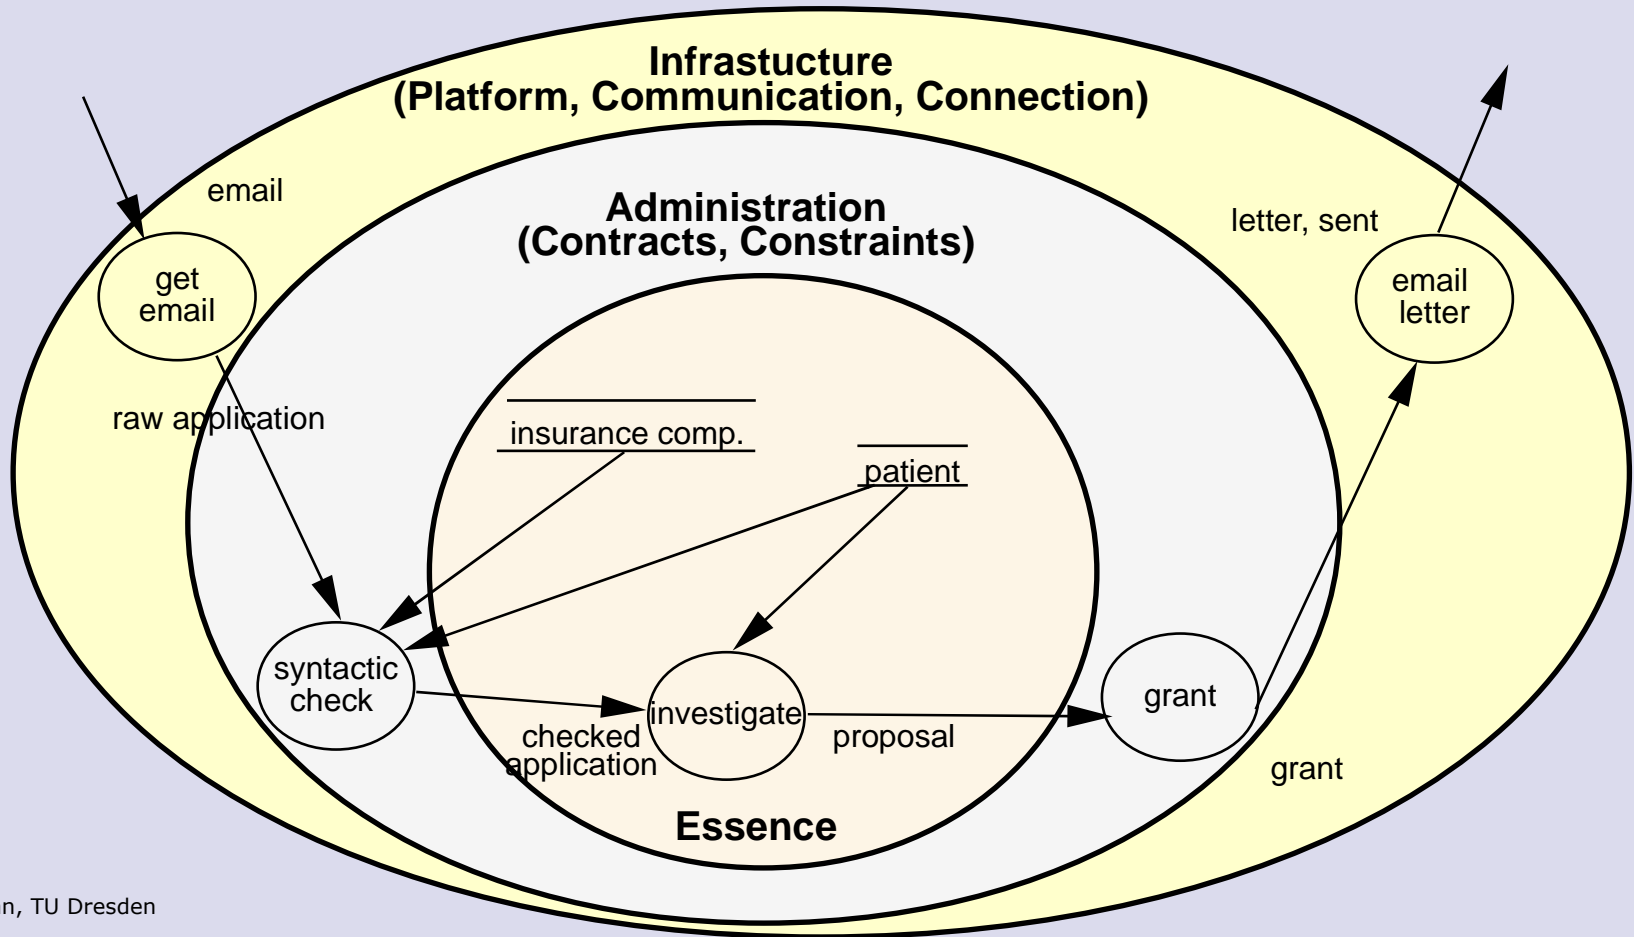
Infrastructure
(Platform, Communication, Connection)

email

get email

Administration
(Contracts, Constraints)

letter, sent

email letter

raw application

insurance comp.

patient

syntactic check

investigate

grant

checked application

proposal

grant

Essence

n, TU Dresden